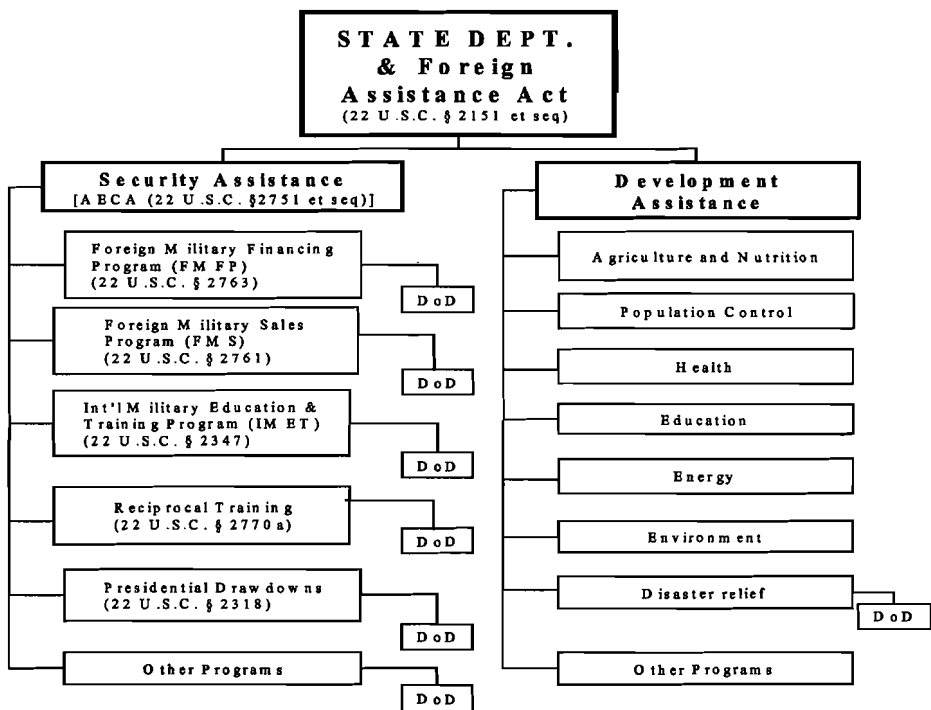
STATE DEPT. & Foreign Assistance Act
(22 U.S.C. § 2151 et seq)

Security Assistance
[ABCA (22 U.S.C. §2751 et seq)]

Foreign Military Financing Program (FMFP)
(22 U.S.C. § 2763)

DoD

Foreign Military Sales Program (FMS)
(22 U.S.C. § 2761)

DoD

Int'l Military Education & Training Program (IMET)
(22 U.S.C. § 2347)

DoD

Reciprocal Training
(22 U.S.C. § 2770a)

DoD

Presidential Drawdowns
(22 U.S.C. § 2318)

DoD

Other Programs

DoD

Development Assistance

Agriculture and Nutrition

Population Control

Health

Education

Energy

Environment

Disaster relief

DoD

Other Programs